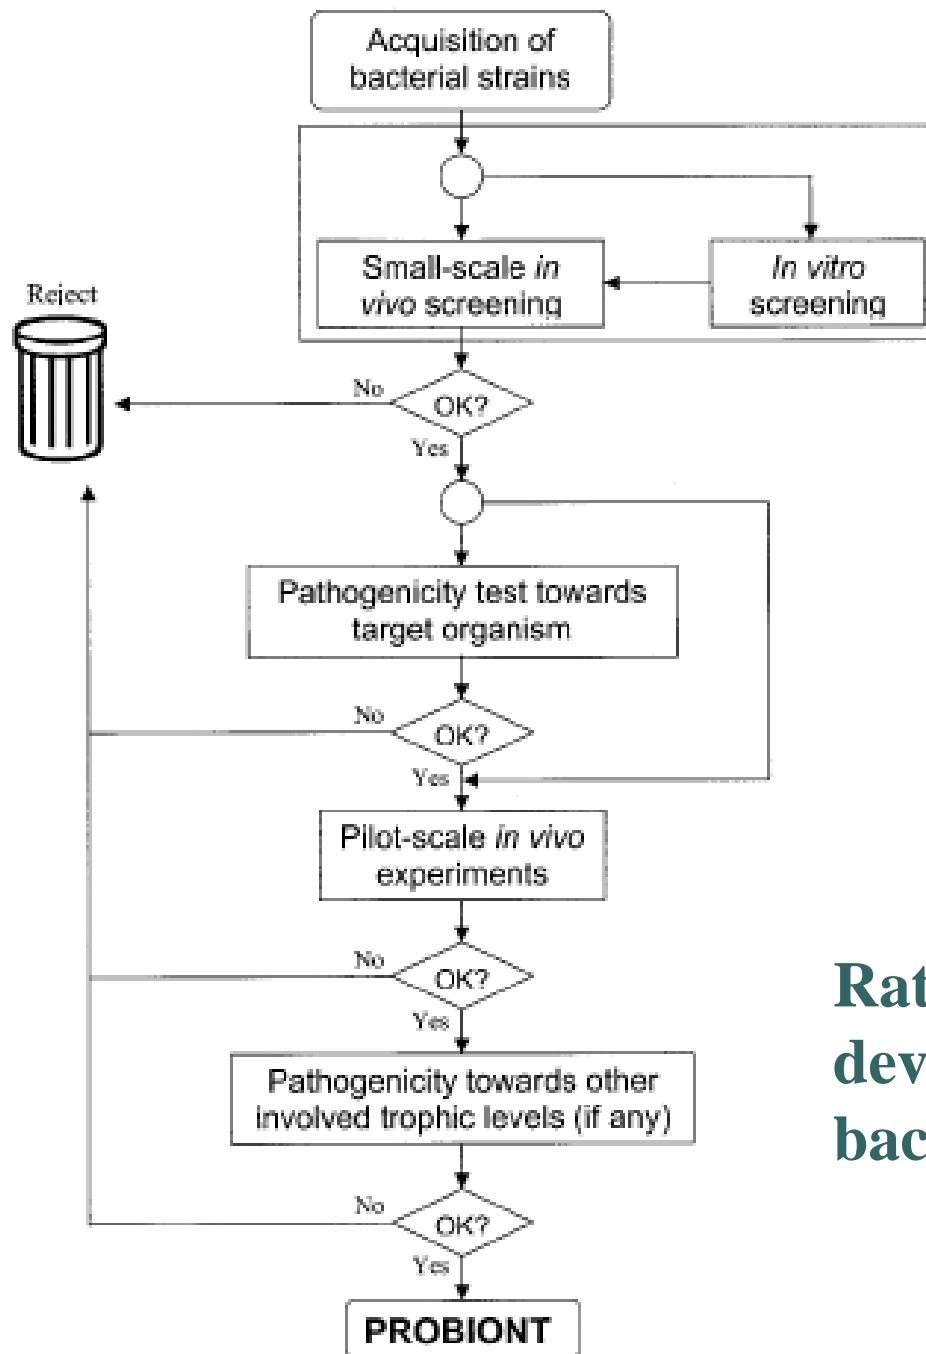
Acquisition of bacterial strains

Small-scale *in vivo* screening

*In vitro* screening

Reject

No

OK?

Yes

Pathogenicity test towards target organism

No

OK?

Yes

Pilot-scale *in vivo* experiments

No

OK?

Yes

Pathogenicity towards other involved trophic levels (if any)

No

OK?

Yes

PROBIONT

Rat
dev
bac